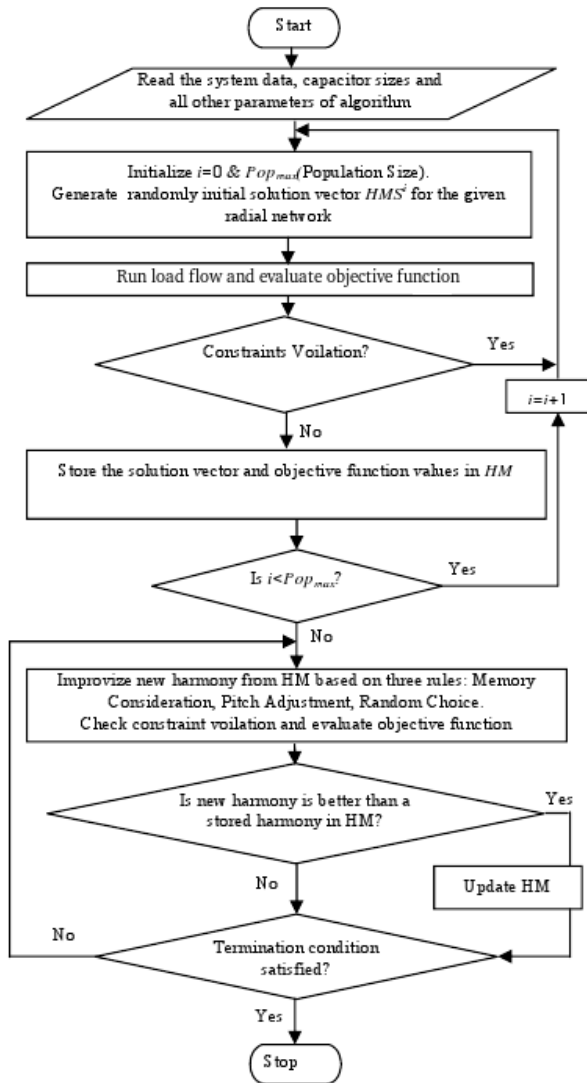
Start

Read the system data, capacitor sizes and all other parameters of algorithm

Initialize $i$=0 & $Pop_{max}$(Population Size). Generate randomly initial solution vector $HMS^i$ for the given radial network

Run load flow and evaluate objective function

Constraints Voilation?

Yes

$i$=$i$+1

No

Store the solution vector and objective function values in $HM$

Is $i$<$Pop_{max}$?

Yes

No

Improvize new harmony from HM based on three rules: Memory Consideration, Pitch Adjustment, Random Choice. Check constraint voilation and evaluate objective function

Is new harmony is better than a stored harmony in HM?

Yes

No

Update HM

No

Termination condition satisfied?

Yes

Stop